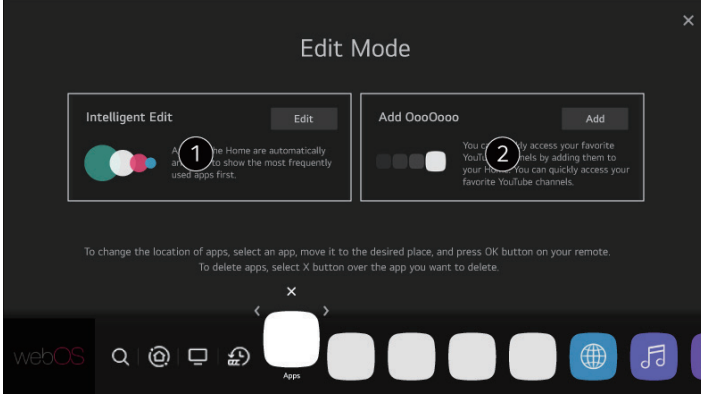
×

Edit Mode

Intelligent Edit

Edit

A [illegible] the Home are automatically a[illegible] to show the most frequently used apps first.

1

Add OooOooo

Add

You c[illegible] access your favorite YouTu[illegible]nels by adding them to your Home. You can quickly access your favorite YouTube channels.

2

To change the location of apps, select an app, move it to the desired place, and press OK button on your remote.
To delete apps, select X button over the app you want to delete.

×

‹ ›

webOS

Apps